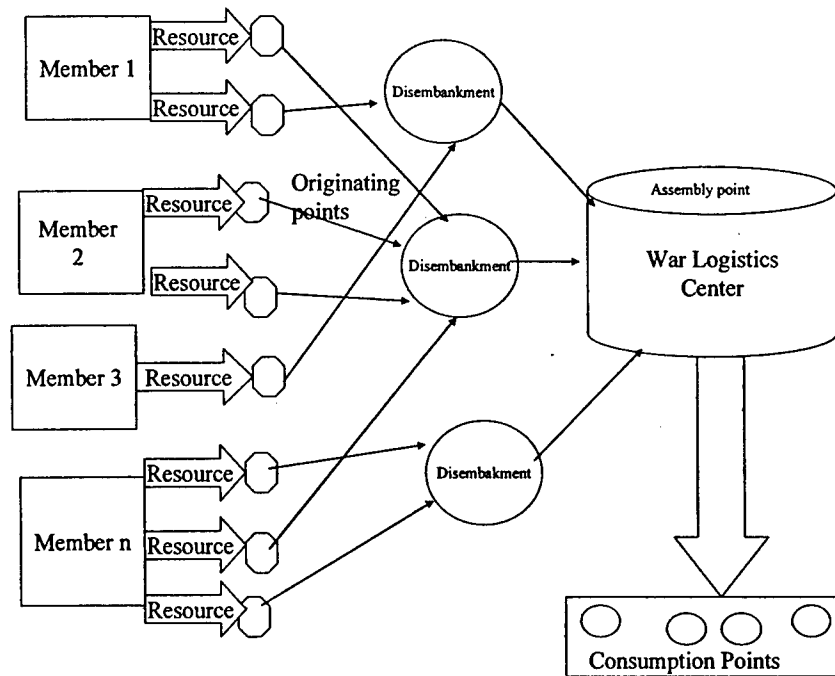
Member 1

Resource

Resource

Disembankment

Member 2

Resource

Originating points

Resource

Disembankment

Assembly point

War Logistics Center

Member 3

Resource

Member n

Resource

Resource

Resource

Disembakment

Consumption Points